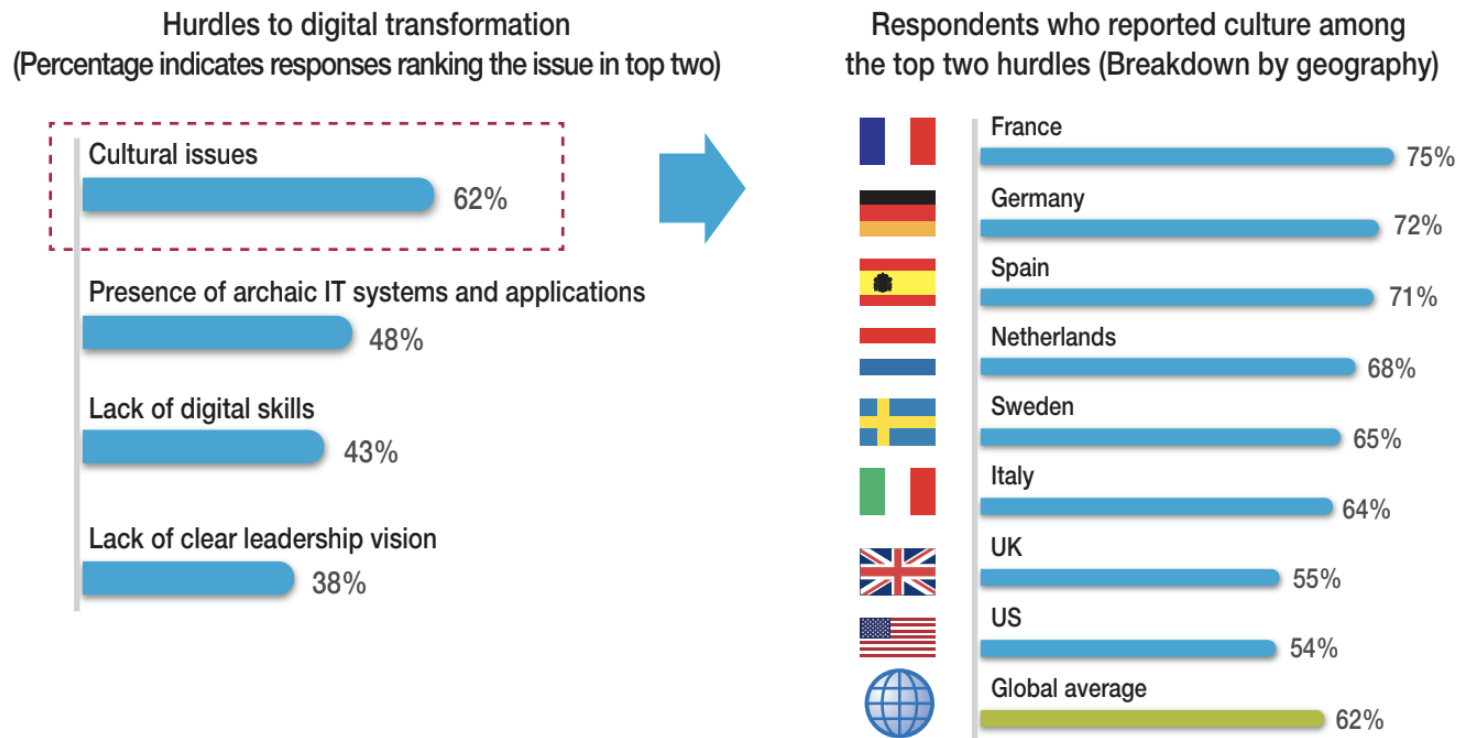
Hurdles to digital transformation
(Percentage indicates responses ranking the issue in top two)

Cultural issues
62%

Presence of archaic IT systems and applications
48%

Lack of digital skills
43%

Lack of clear leadership vision
38%

Respondents who reported culture among the top two hurdles (Breakdown by geography)

France
75%

Germany
72%

Spain
71%

Netherlands
68%

Sweden
65%

Italy
64%

UK
55%

US
54%

Global average
62%